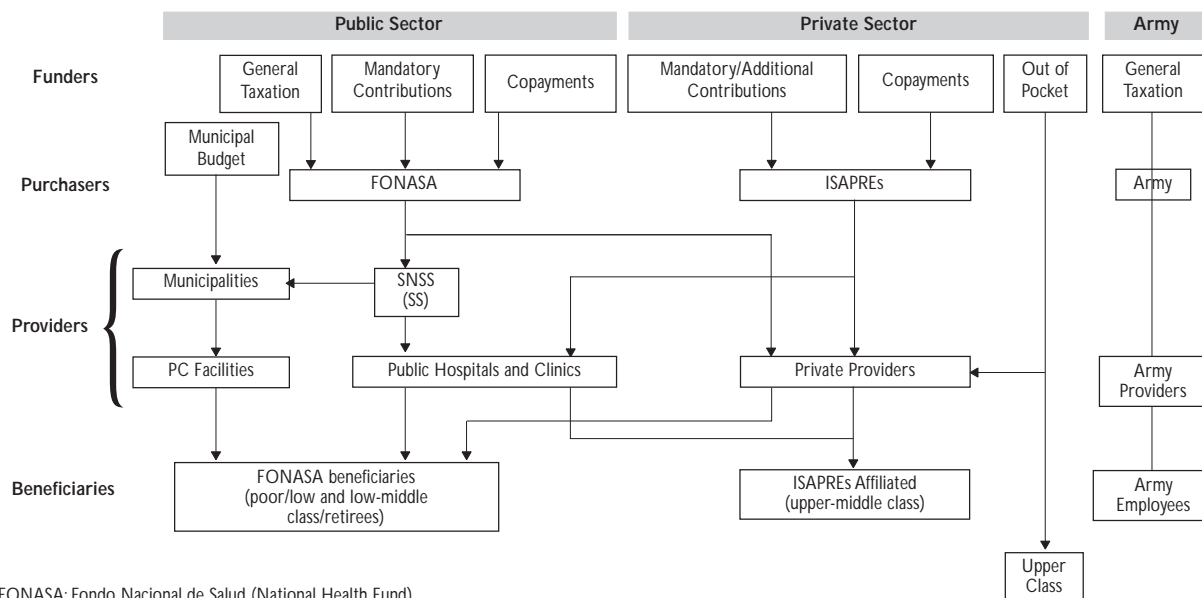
Public Sector

Private Sector

Army

Funders

General Taxation

Mandatory Contributions

Copayments

Mandatory/Additional Contributions

Copayments

Out of Pocket

General Taxation

Municipal Budget

Purchasers

FONASA

ISAPREs

Army

Municipalities

SNSS (SS)

Providers

PC Facilities

Public Hospitals and Clinics

Private Providers

Army Providers

Beneficiaries

FONASA beneficiaries (poor/low and low-middle class/retirees)

ISAPREs Affiliated (upper-middle class)

Army Employees

Upper Class

FONASA: Fondo Nacional de Salud (National Health Fund)